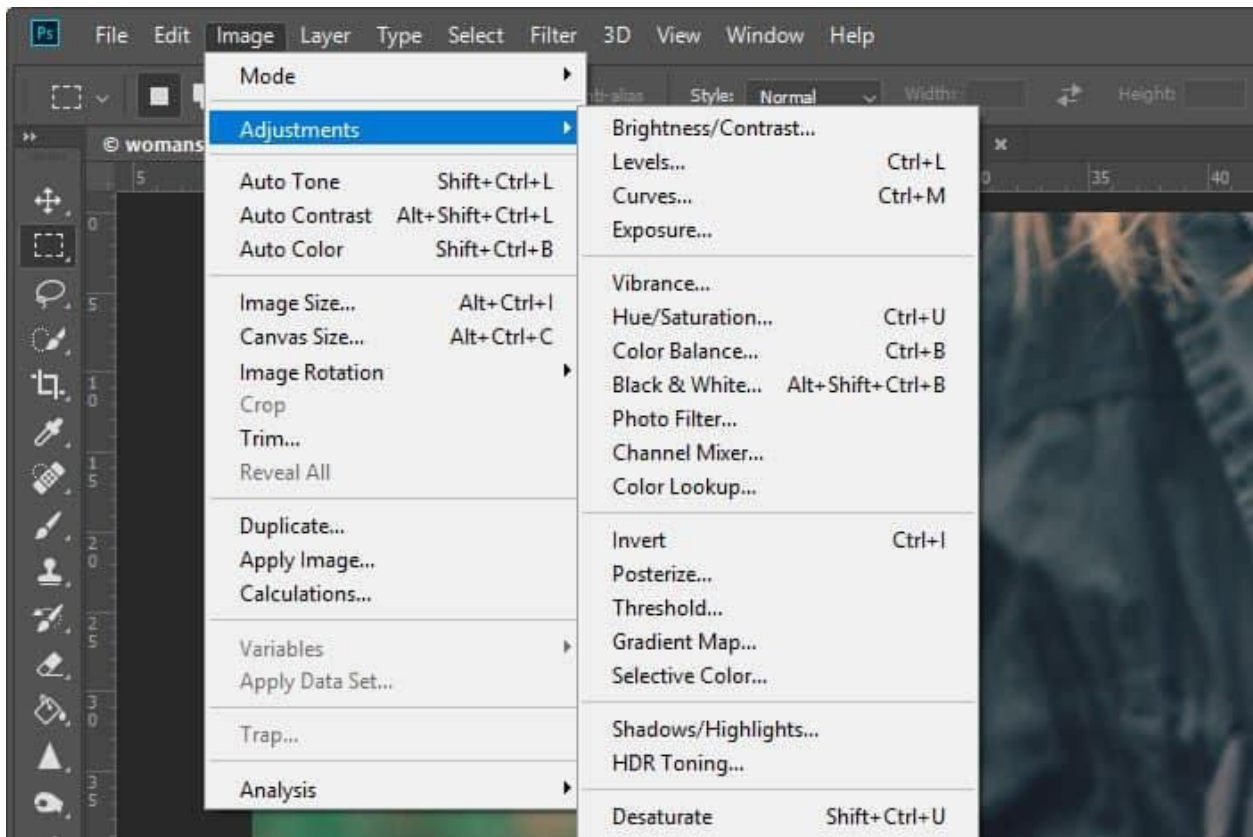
Ps File Edit Image Layer Type Select Filter 3D View Window Help

Style: Normal Width: Height:

© womans

Mode
Adjustments
Auto Tone Shift+Ctrl+L
Auto Contrast Alt+Shift+Ctrl+L
Auto Color Shift+Ctrl+B
Image Size... Alt+Ctrl+I
Canvas Size... Alt+Ctrl+C
Image Rotation
Crop
Trim...
Reveal All
Duplicate...
Apply Image...
Calculations...
Variables
Apply Data Set...
Trap...
Analysis

Brightness/Contrast...
Levels... Ctrl+L
Curves... Ctrl+M
Exposure...
Vibrance...
Hue/Saturation... Ctrl+U
Color Balance... Ctrl+B
Black & White... Alt+Shift+Ctrl+B
Photo Filter...
Channel Mixer...
Color Lookup...
Invert Ctrl+I
Posterize...
Threshold...
Gradient Map...
Selective Color...
Shadows/Highlights...
HDR Toning...
Desaturate Shift+Ctrl+U

5 35 40
0 5 10 15 20 25 30 35